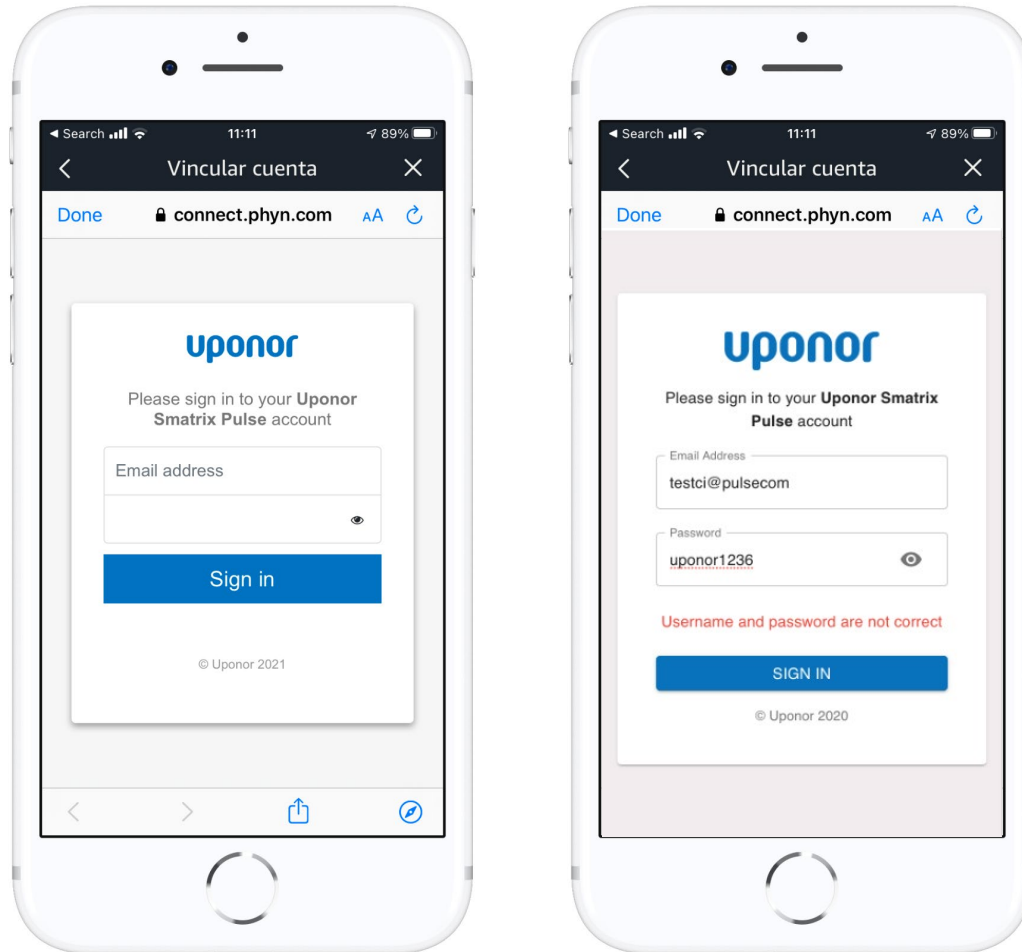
◀ Search 11:11 89%

Vincular cuenta

Done connect.phyn.com AA

uponor

Please sign in to your **Uponor Smatrix Pulse** account

Email address

Sign in

© Uponor 2021

◀ Search 11:11 89%

Vincular cuenta

Done connect.phyn.com AA

uponor

Please sign in to your **Uponor Smatrix Pulse** account

Email Address

testci@pulsecom

Password

uponor1236

Username and password are not correct

SIGN IN

© Uponor 2020